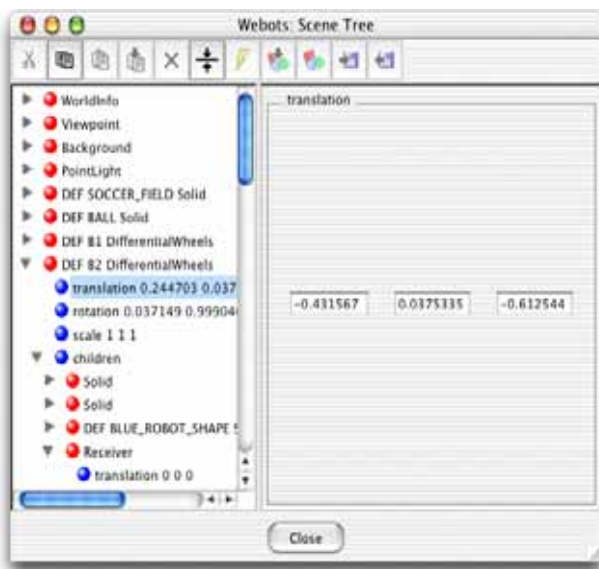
Webots: Scene Tree

WorldInfo
Viewpoint
Background
PointLight
DEF SOCCER_FIELD Solid
DEF BALL Solid
DEF B1 DifferentialWheels
DEF B2 DifferentialWheels
translation 0.244703 0.037
rotation 0.037149 0.99904
scale 1 1 1
children
Solid
Solid
DEF BLUE_ROBOT_SHAPE S
Receiver
translation 0 0 0

translation

-0.431567
0.0375335
-0.612544

Close